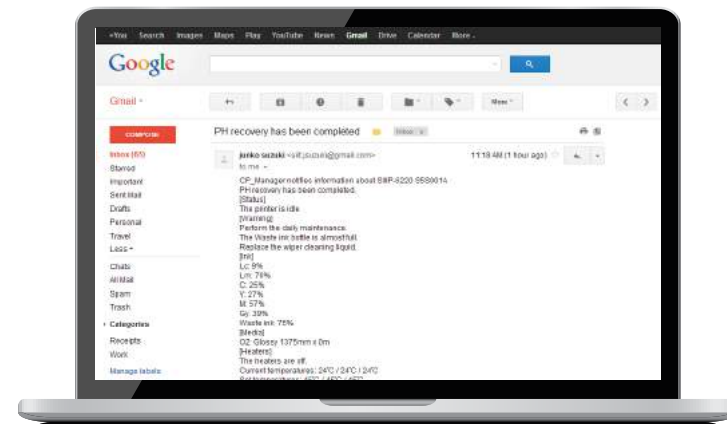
+You Search Images Maps Play YouTube News Gmail Drive Calendar More -

Google

Gmail -

COMPOSE

Inbox (67)
Starred
Important
Sent Mail
Drafts
Personal
Travel
Less -

Chats
All Mail
Spam
Trash

Categories

Receipts
Work

Manage labels

More -

PH recovery has been completed Inbox x

junko suzuki <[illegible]@gmail.com>
to me

11:18 AM (1 hour ago)

CP_Manager notifies information about SMP-8220 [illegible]
PH recovery has been completed.
[Status]
The printer is idle
[Warning]
Perform the daily maintenance.
The Waste ink bottle is almost full.
Replace the wiper cleaning liquid.
[Ink]
Lc: 9%
Lm: 79%
C: 25%
Y: 27%
M: 57%
Gy: 39%
Waste ink: 75%
[Media]
O2: Glossy 1375mm x 0m
[Heaters]
The heaters are off.
Current temperatures: 24°C / 24°C / 24°C
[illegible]